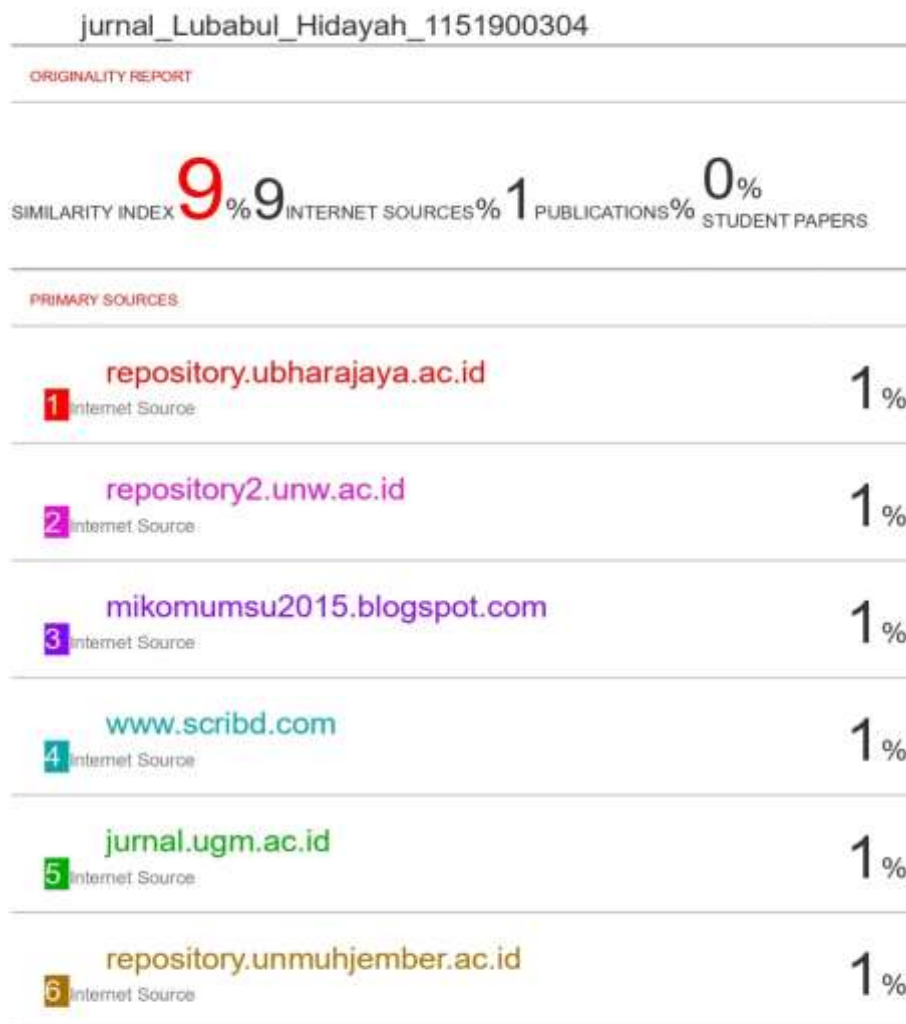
jurnal_Lubabul_Hidayah_1151900304

ORIGINALITY REPORT

SIMILARITY INDEX 9% 9 INTERNET SOURCES % 1 PUBLICATIONS % 0% STUDENT PAPERS

PRIMARY SOURCES

1 repository.ubharajaya.ac.id
Internet Source
1%

2 repository2.unw.ac.id
Internet Source
1%

3 mikomumsu2015.blogspot.com
Internet Source
1%

4 www.scribd.com
Internet Source
1%

5 jurnal.ugm.ac.id
Internet Source
1%

6 repository.unmuhjember.ac.id
Internet Source
1%